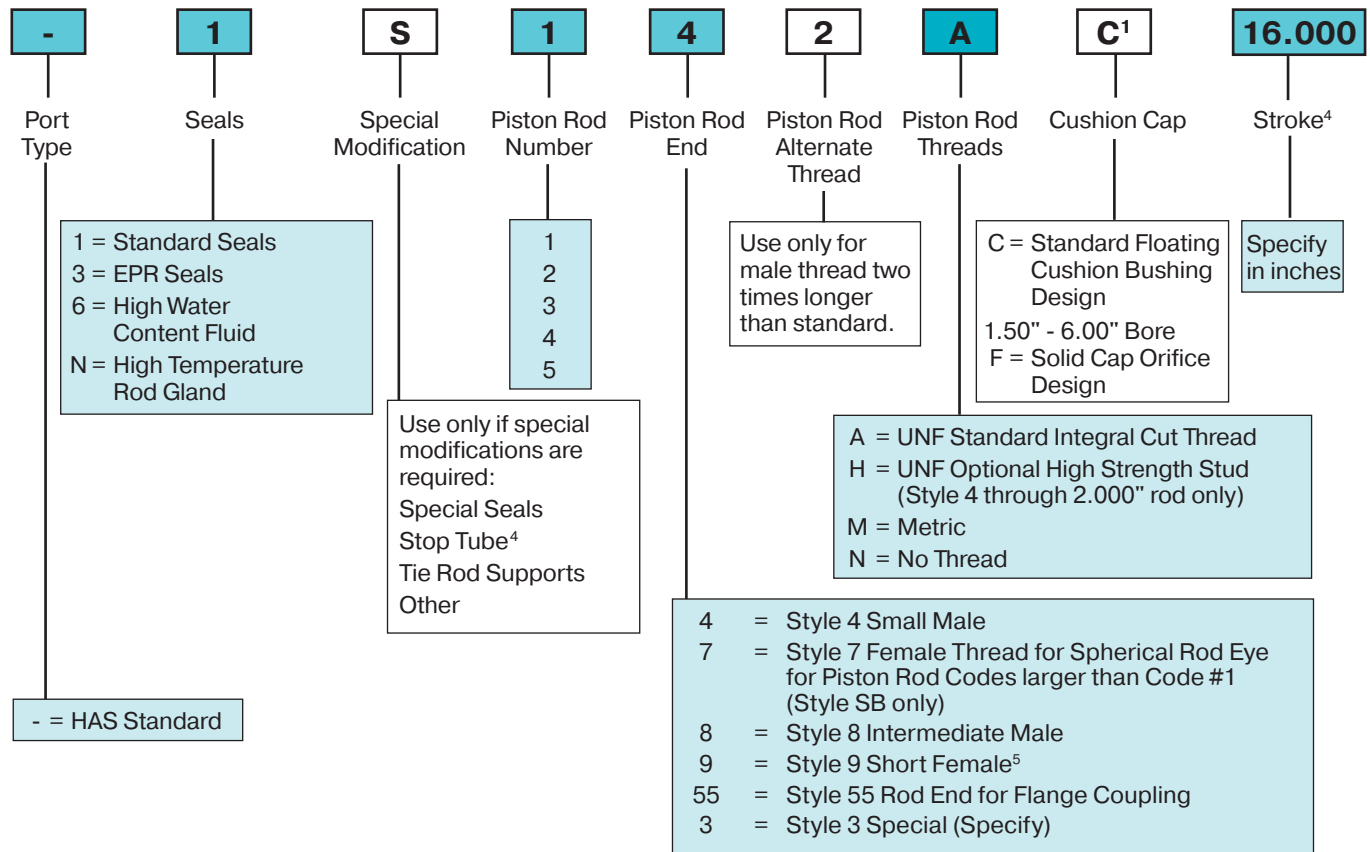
-

1

S

1

4

2

A

$C^1$

16.000

Port Type

Seals

Special Modification

Piston Rod Number

Piston Rod End

Piston Rod Alternate Thread

Piston Rod Threads

Cushion Cap

Stroke$^4$

1 = Standard Seals
3 = EPR Seals
6 = High Water Content Fluid
N = High Temperature Rod Gland

1
2
3
4
5

Use only for male thread two times longer than standard.

C = Standard Floating Cushion Bushing Design
1.50" - 6.00" Bore
F = Solid Cap Orifice Design

Specify in inches

Use only if special modifications are required:
Special Seals
Stop Tube$^4$
Tie Rod Supports
Other

A = UNF Standard Integral Cut Thread
H = UNF Optional High Strength Stud (Style 4 through 2.000" rod only)
M = Metric
N = No Thread

4 = Style 4 Small Male
7 = Style 7 Female Thread for Spherical Rod Eye for Piston Rod Codes larger than Code #1 (Style SB only)
8 = Style 8 Intermediate Male
9 = Style 9 Short Female$^5$
55 = Style 55 Rod End for Flange Coupling
3 = Style 3 Special (Specify)

- = HAS Standard